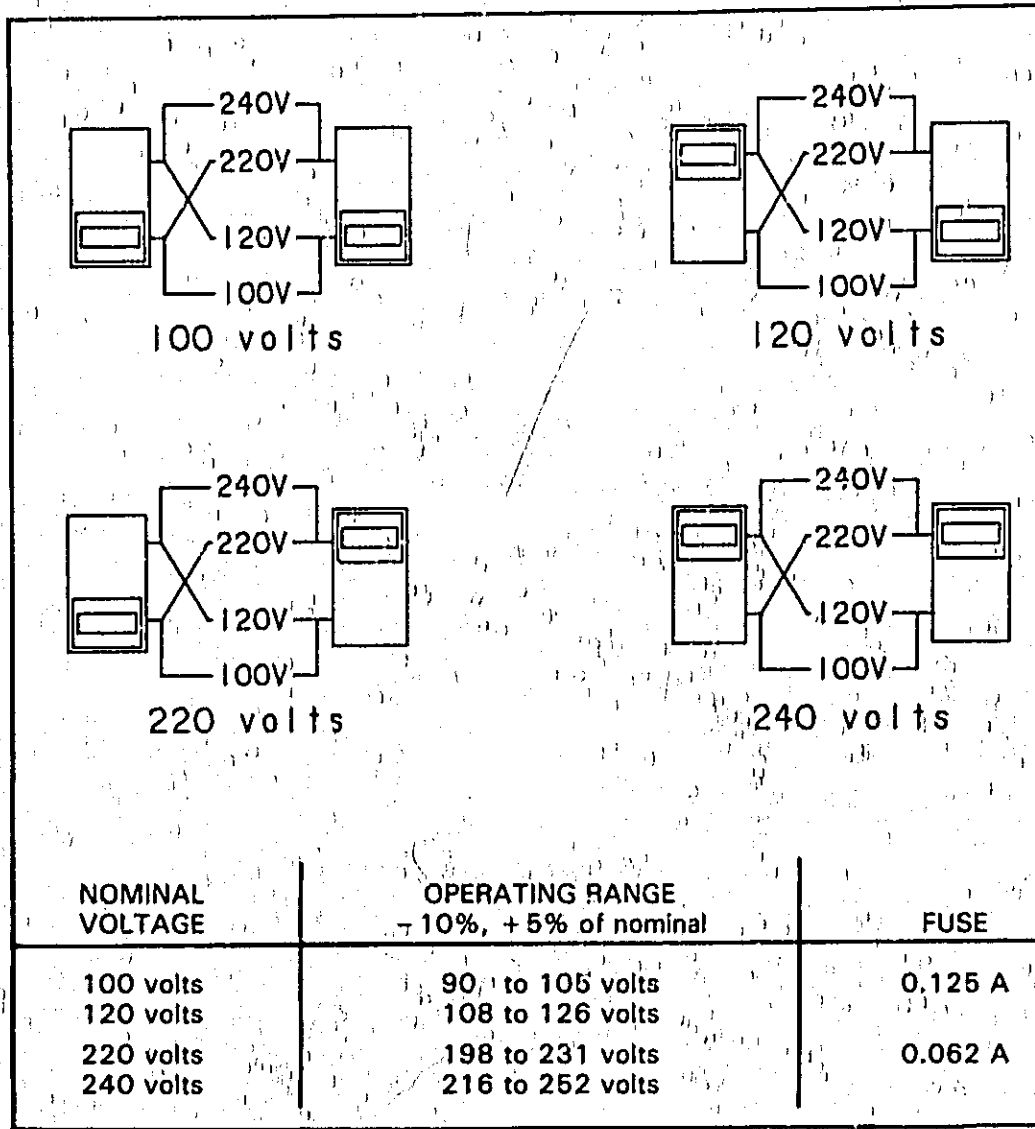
240V
220V
120V
100V
100 volts

240V
220V
120V
100V
120 volts

240V
220V
120V
100V
220 volts

240V
220V
120V
100V
240 volts

| NOMINAL VOLTAGE | OPERATING RANGE −10%, +5% of nominal | FUSE |
|---|---|---|
| 100 volts | 90 to 105 volts | 0.125 A |
| 120 volts | 108 to 126 volts | |
| 220 volts | 198 to 231 volts | 0.062 A |
| 240 volts | 216 to 252 volts | |